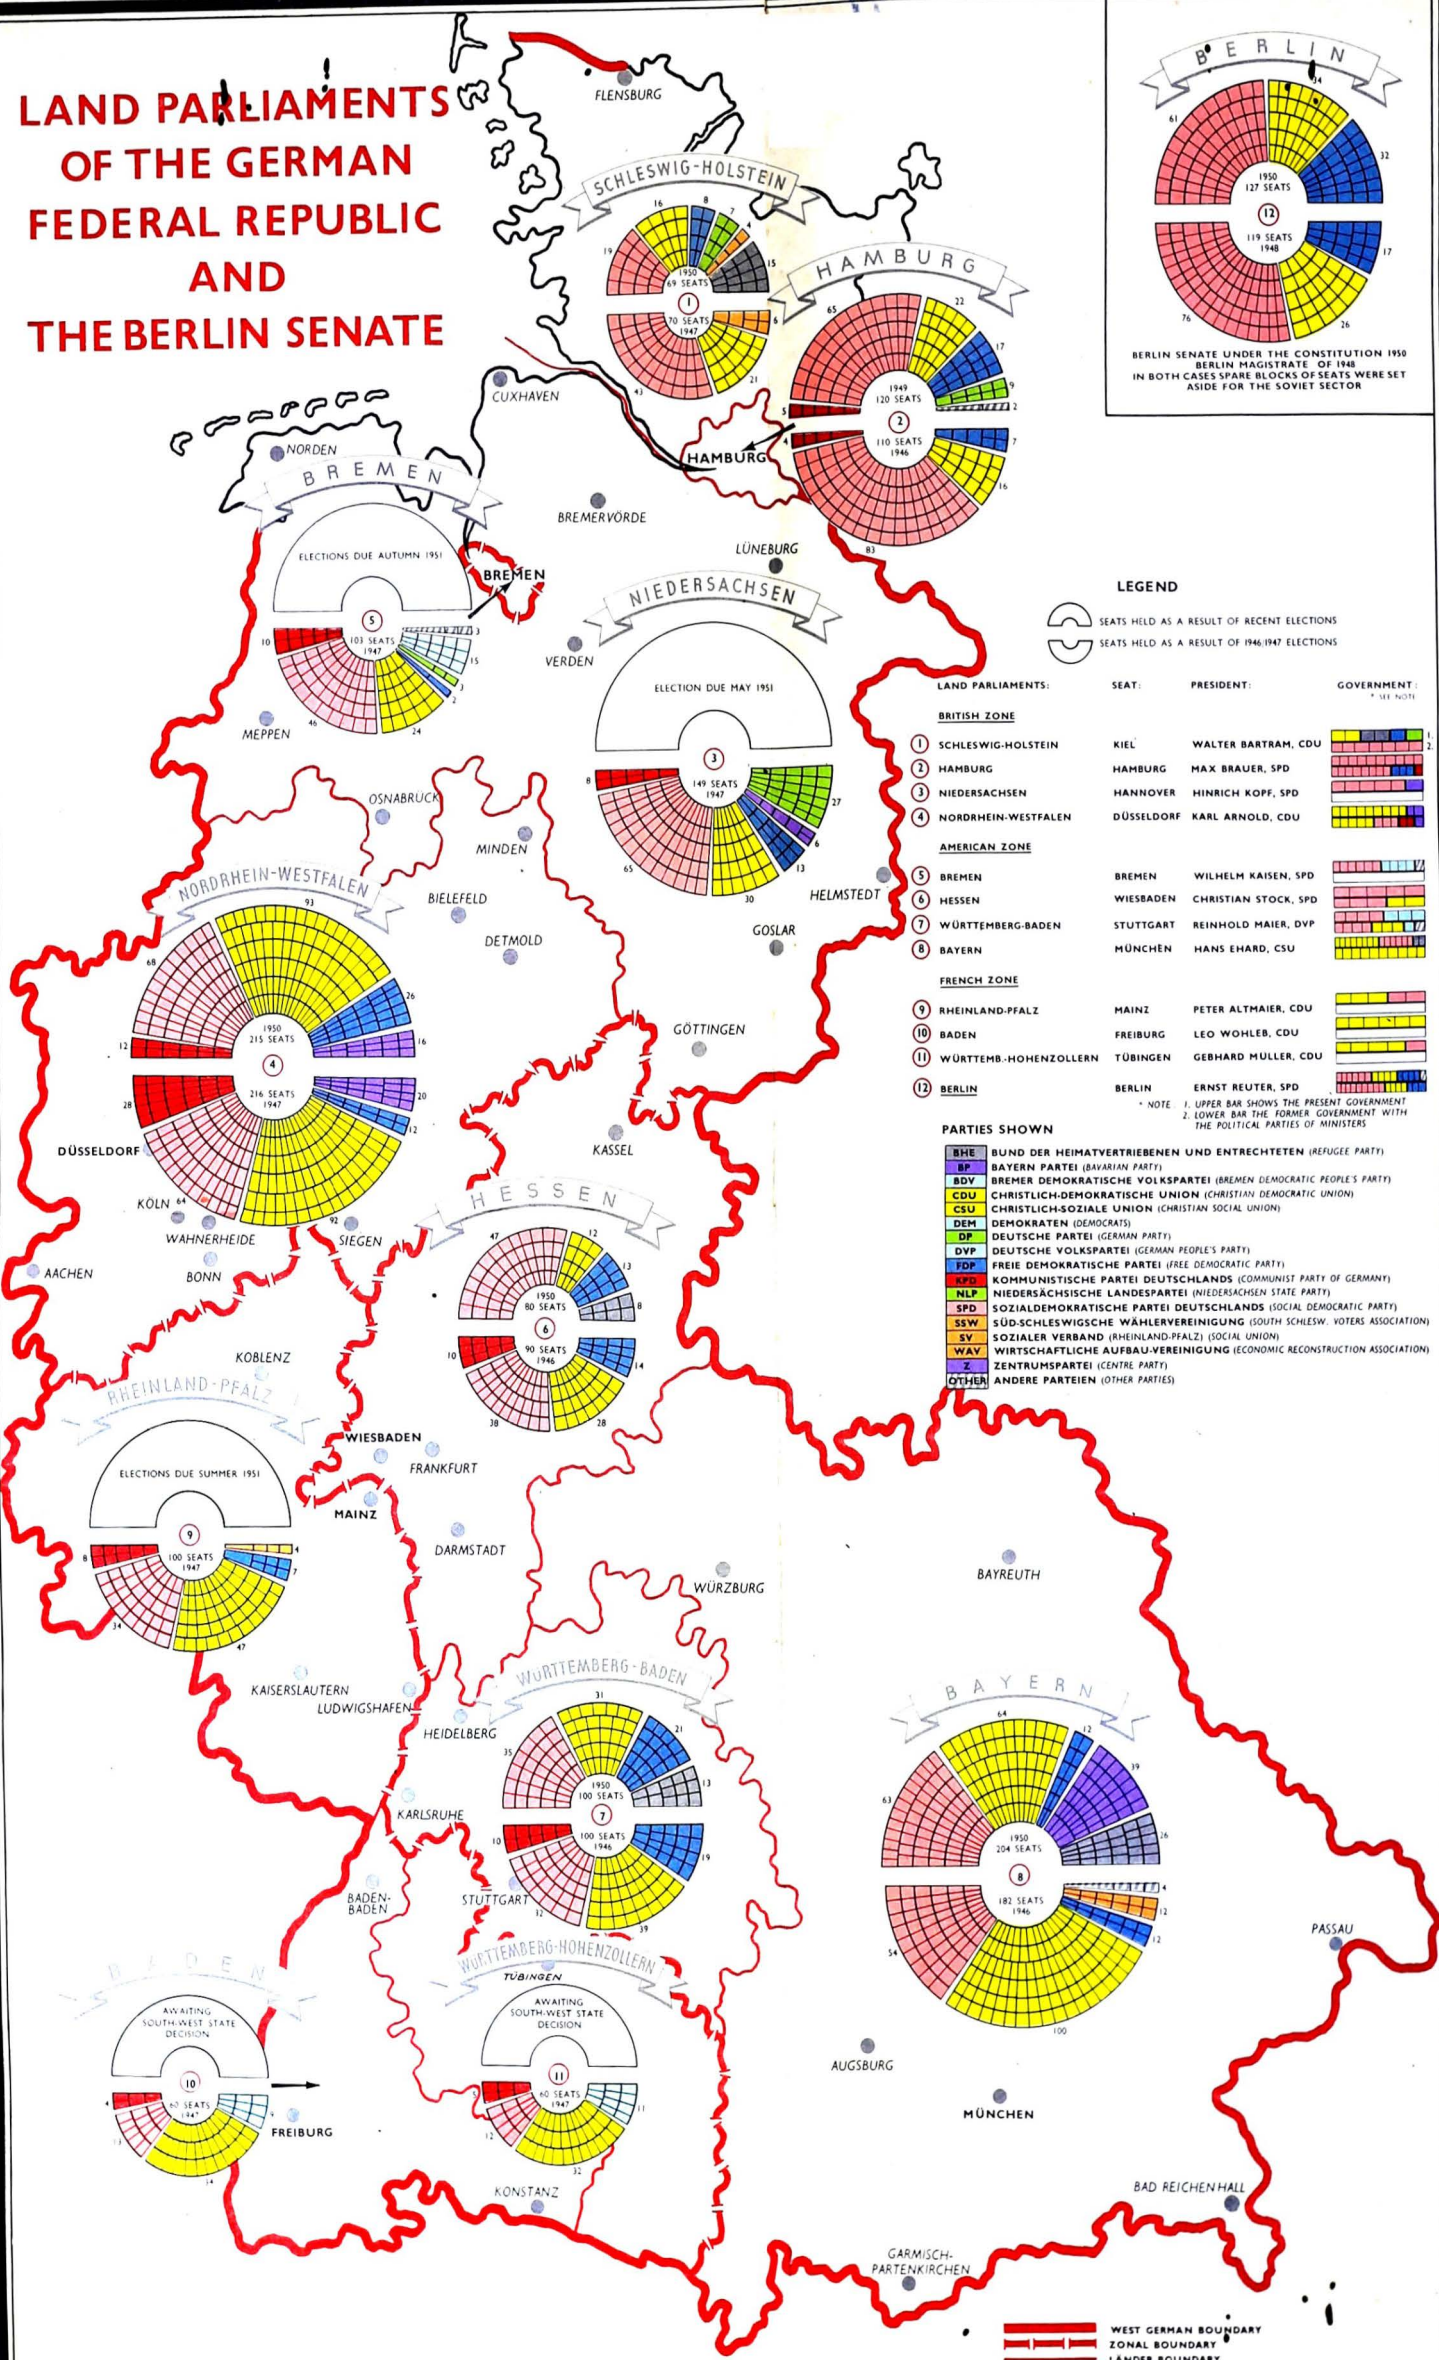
LAND PARLIAMENTS OF THE GERMAN FEDERAL REPUBLIC AND THE BERLIN SENATE

FLENSBURG

SCHLESWIG-HOLSTEIN
16 8 7 4 19 15
1950 69 SEATS
1
70 SEATS 1947
6 43 21

HAMBURG
65 22 17 9 2 5
1949 120 SEATS
2
110 SEATS 1946
4 7 16 83

BERLIN
61 34 32
1950 127 SEATS
12
119 SEATS 1948
17 76 26
BERLIN SENATE UNDER THE CONSTITUTION 1950
BERLIN MAGISTRATE OF 1948
IN BOTH CASES SPARE BLOCKS OF SEATS WERE SET ASIDE FOR THE SOVIET SECTOR

CUXHAVEN
NORDEN
HAMBURG
BREMEN
BREMERVÖRDE
ELECTIONS DUE AUTUMN 1951
5
10 103 SEATS 1947 3 15 3 2 46 24
BREMEN
LÜNEBURG
NIEDERSACHSEN
VERDEN
ELECTION DUE MAY 1951
3
8 149 SEATS 1947 27 6 13 65 30
MEPPEN
OSNABRÜCK
MINDEN
BIELEFELD
DETMOLD
HELMSTEDT
GOSLAR
NORDRHEIN-WESTFALEN
93 68 26 16 12
1950 215 SEATS
4
216 SEATS 1947
28 20 12 64 92
DÜSSELDORF
KÖLN
WAHNERHEIDE
SIEGEN
AACHEN
BONN
GÖTTINGEN
KASSEL
HESSEN
47 12 13 8
1950 80 SEATS
6
90 SEATS 1946
10 14 38 28
KOBLENZ
RHEINLAND-PFALZ
ELECTIONS DUE SUMMER 1951
9
8 100 SEATS 1947 4 7 34 47
WIESBADEN
FRANKFURT
MAINZ
DARMSTADT
WÜRZBURG
BAYREUTH
KAISERSLAUTERN
LUDWIGSHAFEN
HEIDELBERG
WÜRTTEMBERG-BADEN
31 35 21 13
1950 100 SEATS
7
100 SEATS 1946
10 19 32 39
KARLSRUHE
BADEN-BADEN
STUTTGART
BAYERN
64 63 12 39 26
1950 204 SEATS
8
182 SEATS 1946
4 12 12 54 100
PASSAU
BADEN
AWAITING SOUTH-WEST STATE DECISION
10
60 SEATS 1947
4 13 34
FREIBURG
WÜRTTEMBERG-HOHENZOLLERN
TÜBINGEN
AWAITING SOUTH-WEST STATE DECISION
11
60 SEATS 1947
5 11 12 32
KONSTANZ
AUGSBURG
MÜNCHEN
BAD REICHENHALL
GARMISCH-PARTENKIRCHEN

LEGEND
SEATS HELD AS A RESULT OF RECENT ELECTIONS
SEATS HELD AS A RESULT OF 1946/1947 ELECTIONS

| LAND PARLIAMENTS: | SEAT: | PRESIDENT: | GOVERNMENT: * SEE NOTE |
|---|---|---|---|
| BRITISH ZONE | | | |
| 1 SCHLESWIG-HOLSTEIN | KIEL | WALTER BARTRAM, CDU | 1. 2. |
| 2 HAMBURG | HAMBURG | MAX BRAUER, SPD | |
| 3 NIEDERSACHSEN | HANNOVER | HINRICH KOPF, SPD | |
| 4 NORDRHEIN-WESTFALEN | DÜSSELDORF | KARL ARNOLD, CDU | |
| AMERICAN ZONE | | | |
| 5 BREMEN | BREMEN | WILHELM KAISEN, SPD | |
| 6 HESSEN | WIESBADEN | CHRISTIAN STOCK, SPD | |
| 7 WÜRTTEMBERG-BADEN | STUTTGART | REINHOLD MAIER, DVP | |
| 8 BAYERN | MÜNCHEN | HANS EHARD, CSU | |
| FRENCH ZONE | | | |
| 9 RHEINLAND-PFALZ | MAINZ | PETER ALTMAIER, CDU | |
| 10 BADEN | FREIBURG | LEO WOHLEB, CDU | |
| 11 WÜRTTEMB.-HOHENZOLLERN | TÜBINGEN | GEBHARD MULLER, CDU | |
| 12 BERLIN | BERLIN | ERNST REUTER, SPD | |

* NOTE 1. UPPER BAR SHOWS THE PRESENT GOVERNMENT 2. LOWER BAR THE FORMER GOVERNMENT WITH THE POLITICAL PARTIES OF MINISTERS

PARTIES SHOWN
BHE BUND DER HEIMATVERTRIEBENEN UND ENTRECHTETEN (REFUGEE PARTY)
BP BAYERN PARTEI (BAVARIAN PARTY)
BDV BREMER DEMOKRATISCHE VOLKSPARTEI (BREMEN DEMOCRATIC PEOPLE'S PARTY)
CDU CHRISTLICH-DEMOKRATISCHE UNION (CHRISTIAN DEMOCRATIC UNION)
CSU CHRISTLICH-SOZIALE UNION (CHRISTIAN SOCIAL UNION)
DEM DEMOKRATEN (DEMOCRATS)
DP DEUTSCHE PARTEI (GERMAN PARTY)
DVP DEUTSCHE VOLKSPARTEI (GERMAN PEOPLE'S PARTY)
FDP FREIE DEMOKRATISCHE PARTEI (FREE DEMOCRATIC PARTY)
KPD KOMMUNISTISCHE PARTEI DEUTSCHLANDS (COMMUNIST PARTY OF GERMANY)
NLP NIEDERSÄCHSISCHE LANDESPARTEI (NIEDERSACHSEN STATE PARTY)
SPD SOZIALDEMOKRATISCHE PARTEI DEUTSCHLANDS (SOCIAL DEMOCRATIC PARTY)
SSW SÜD-SCHLESWIGSCHE WÄHLERVEREINIGUNG (SOUTH SCHLESW. VOTERS ASSOCIATION)
SV SOZIALER VERBAND (RHEINLAND-PFALZ) (SOCIAL UNION)
WAV WIRTSCHAFTLICHE AUFBAU-VEREINIGUNG (ECONOMIC RECONSTRUCTION ASSOCIATION)
Z ZENTRUMSPARTEI (CENTRE PARTY)
OTHER ANDERE PARTEIEN (OTHER PARTIES)

WEST GERMAN BOUNDARY
ZONAL BOUNDARY
LÄNDER BOUNDARY